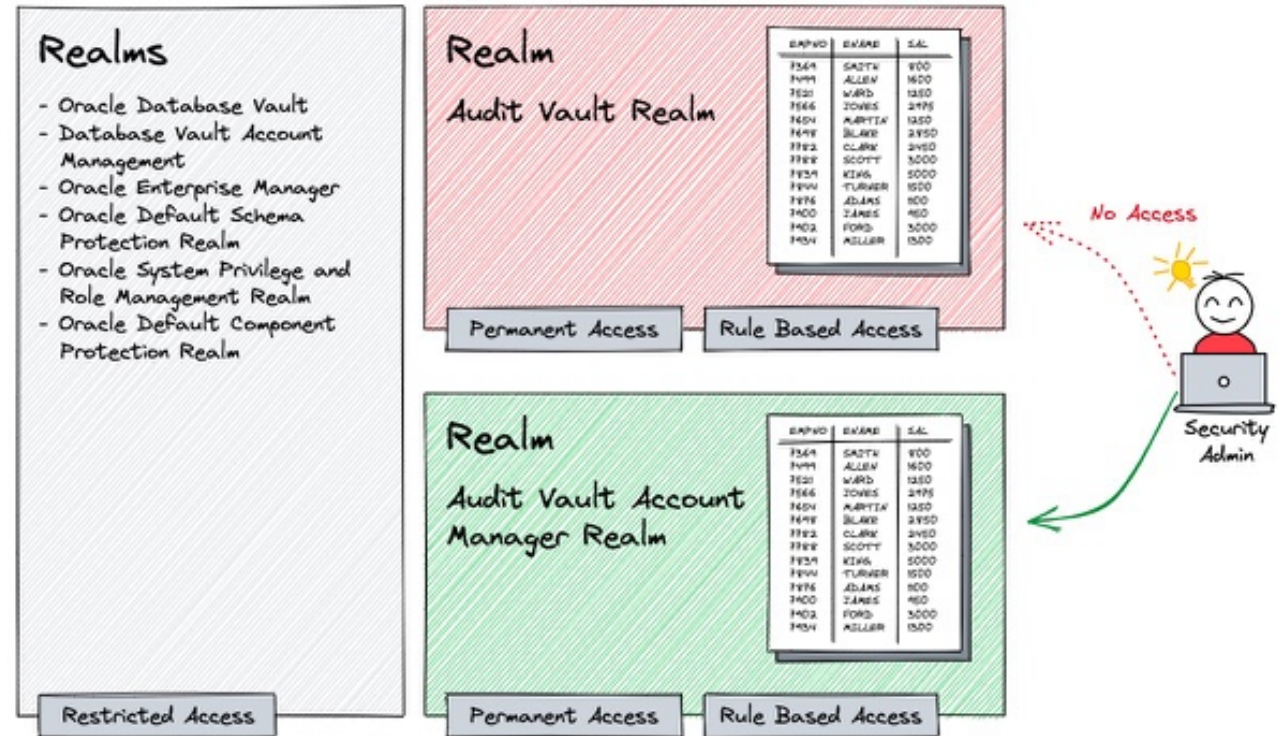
Realms

- Oracle Database Vault
- Database Vault Account Management
- Oracle Enterprise Manager
- Oracle Default Schema Protection Realm
- Oracle System Privilege and Role Management Realm
- Oracle Default Component Protection Realm

Restricted Access

Realm

Audit Vault Realm

| EMPNO | ENAME | SAL |
|---|---|---|
| 7369 | SMITH | 800 |
| 7499 | ALLEN | 1600 |
| 7521 | WARD | 1250 |
| 7566 | JONES | 2975 |
| 7654 | MARTIN | 1250 |
| 7698 | BLAKE | 2850 |
| 7782 | CLARK | 2450 |
| 7788 | SCOTT | 3000 |
| 7839 | KING | 5000 |
| 7844 | TURNER | 1500 |
| 7876 | ADAMS | 1100 |
| 7900 | JAMES | 950 |
| 7902 | FORD | 3000 |
| 7934 | MILLER | 1300 |

Permanent Access

Rule Based Access

No Access

Security Admin

Realm

Audit Vault Account Manager Realm

| EMPNO | ENAME | SAL |
|---|---|---|
| 7369 | SMITH | 800 |
| 7499 | ALLEN | 1600 |
| 7521 | WARD | 1250 |
| 7566 | JONES | 2975 |
| 7654 | MARTIN | 1250 |
| 7698 | BLAKE | 2850 |
| 7782 | CLARK | 2450 |
| 7788 | SCOTT | 3000 |
| 7839 | KING | 5000 |
| 7844 | TURNER | 1500 |
| 7876 | ADAMS | 1100 |
| 7900 | JAMES | 950 |
| 7902 | FORD | 3000 |
| 7934 | MILLER | 1300 |

Permanent Access

Rule Based Access